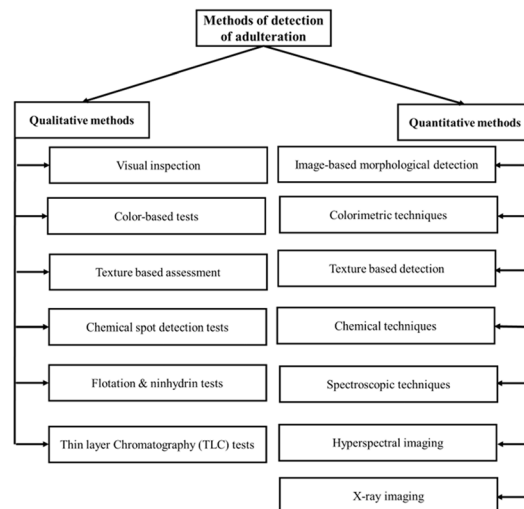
Methods of detection of adulteration

Qualitative methods

Visual inspection

Color-based tests

Texture based assessment

Chemical spot detection tests

Flotation & ninhydrin tests

Thin layer Chromatography (TLC) tests

Quantitative methods

Image-based morphological detection

Colorimetric techniques

Texture based detection

Chemical techniques

Spectroscopic techniques

Hyperspectral imaging

X-ray imaging